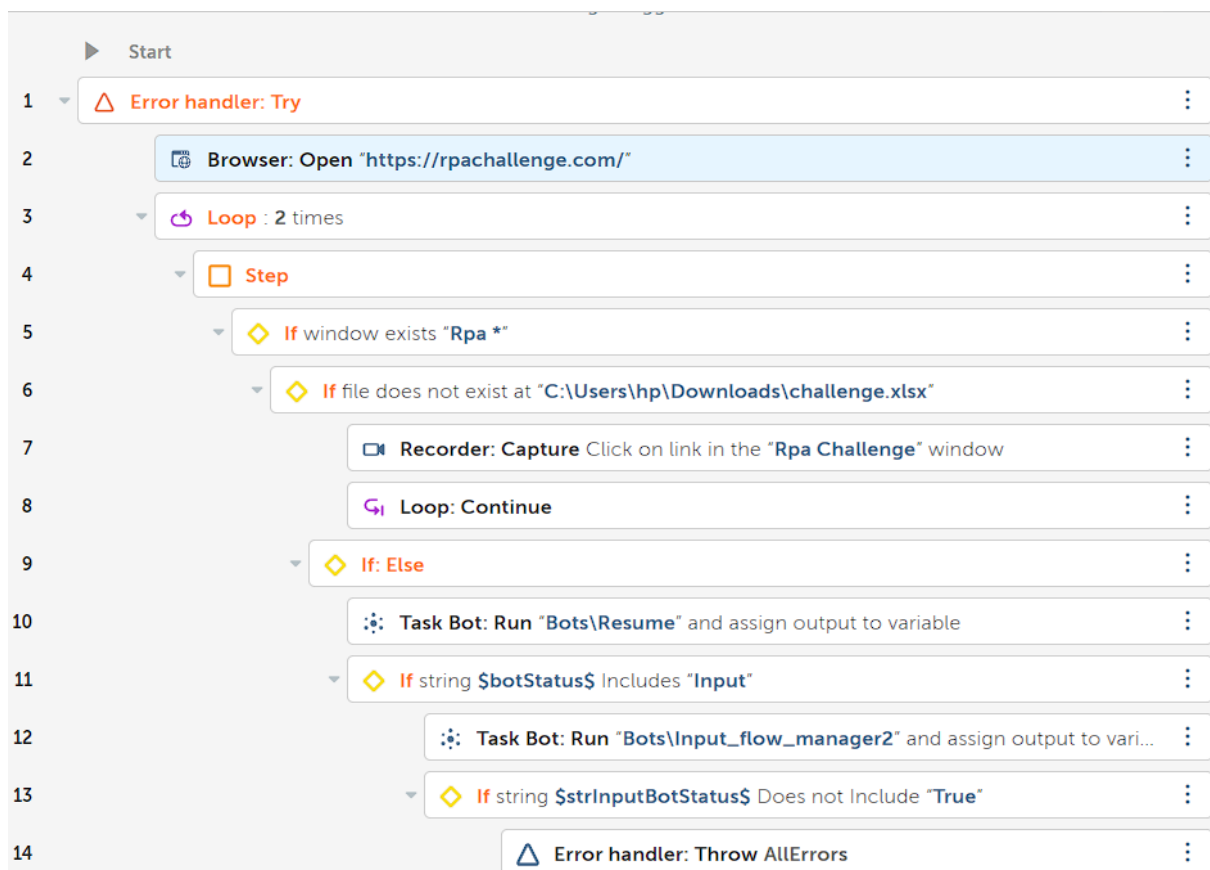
Start

1 Error handler: Try

2 Browser: Open "https://rpachallenge.com/"

3 Loop : 2 times

4 Step

5 If window exists "Rpa *"

6 If file does not exist at "C:\Users\hp\Downloads\challenge.xlsx"

7 Recorder: Capture Click on link in the "Rpa Challenge" window

8 Loop: Continue

9 If: Else

10 Task Bot: Run "Bots\Resume" and assign output to variable

11 If string $botStatus$ Includes "Input"

12 Task Bot: Run "Bots\Input_flow_manager2" and assign output to vari...

13 If string $strInputBotStatus$ Does not Include "True"

14 Error handler: Throw AllErrors